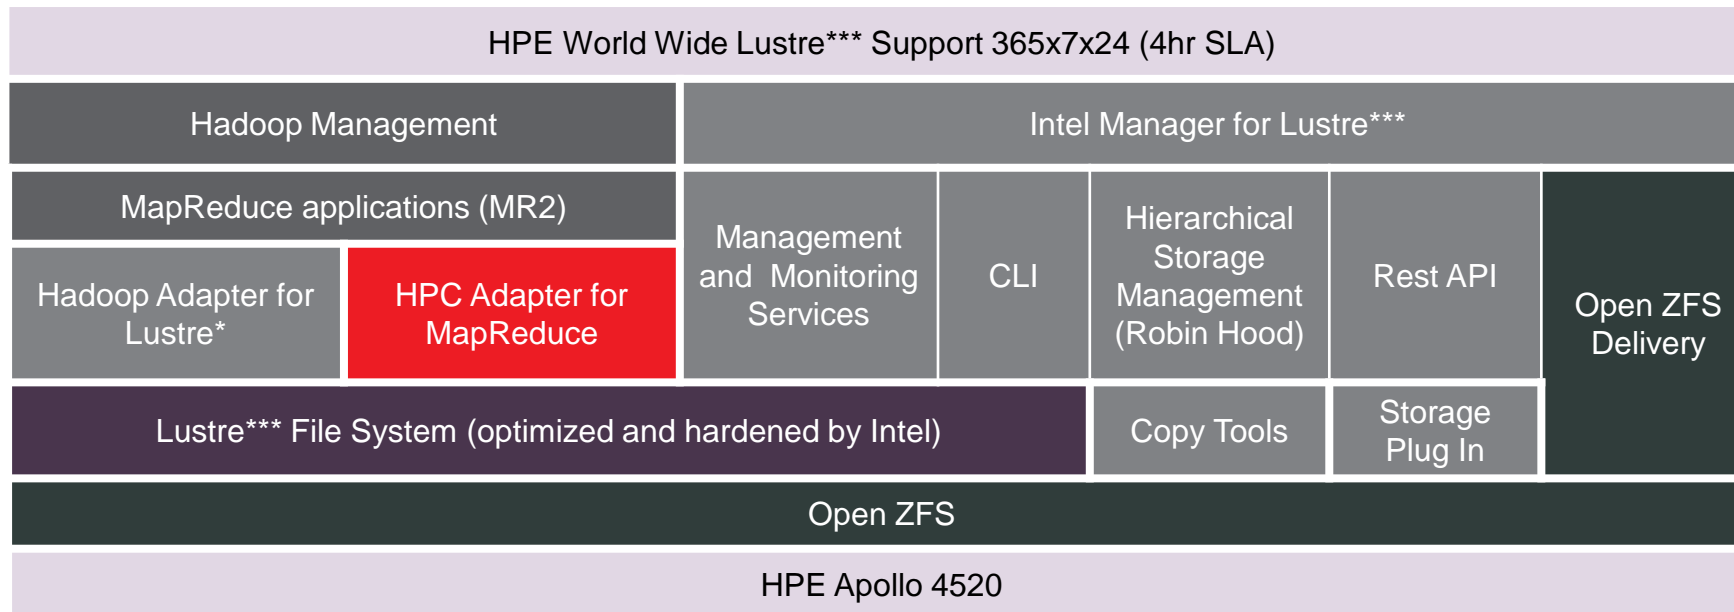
HPE World Wide Lustre*** Support 365x7x24 (4hr SLA)

Hadoop Management

Intel Manager for Lustre***

MapReduce applications (MR2)

Hadoop Adapter for Lustre*

HPC Adapter for MapReduce

Management and Monitoring Services

CLI

Hierarchical Storage Management (Robin Hood)

Rest API

Open ZFS Delivery

Lustre*** File System (optimized and hardened by Intel)

Copy Tools

Storage Plug In

Open ZFS

HPE Apollo 4520